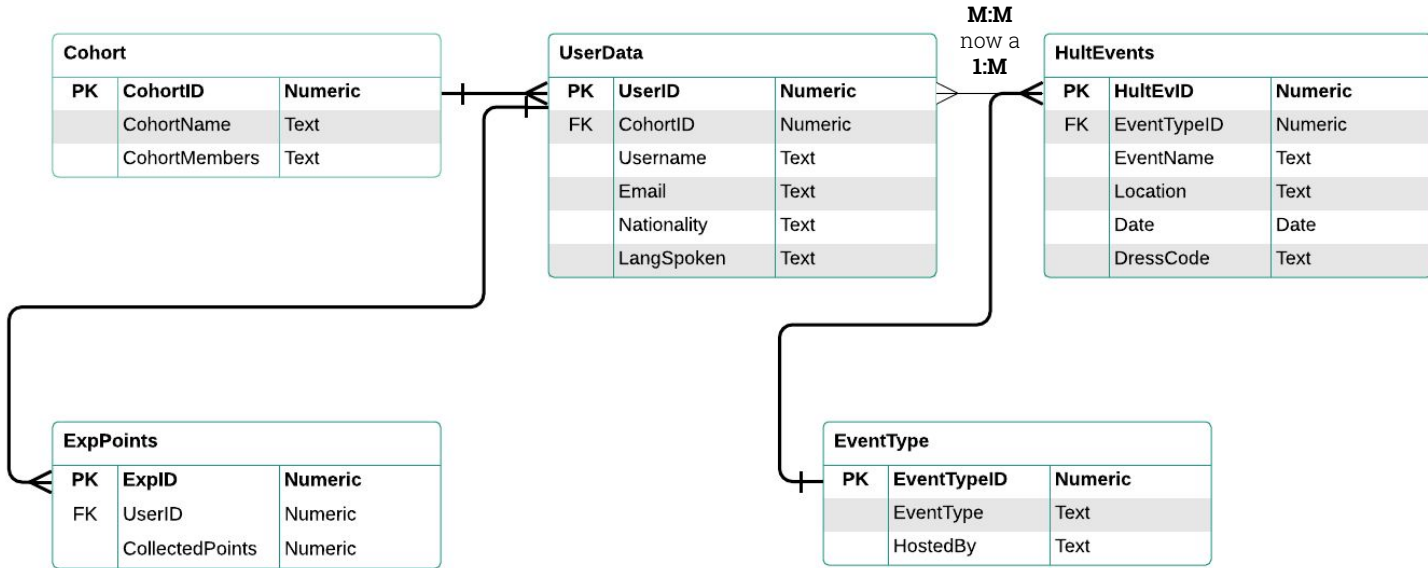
**Cohort**

| PK | CohortID | Numeric |
|---|---|---|
| | CohortName | Text |
| | CohortMembers | Text |

**UserData**

| PK | UserID | Numeric |
|---|---|---|
| FK | CohortID | Numeric |
| | Username | Text |
| | Email | Text |
| | Nationality | Text |
| | LangSpoken | Text |

M:M
now a
1:M

**HultEvents**

| PK | HultEvID | Numeric |
|---|---|---|
| FK | EventTypeID | Numeric |
| | EventName | Text |
| | Location | Text |
| | Date | Date |
| | DressCode | Text |

**ExpPoints**

| PK | ExpID | Numeric |
|---|---|---|
| FK | UserID | Numeric |
| | CollectedPoints | Numeric |

**EventType**

| PK | EventTypeID | Numeric |
|---|---|---|
| | EventType | Text |
| | HostedBy | Text |